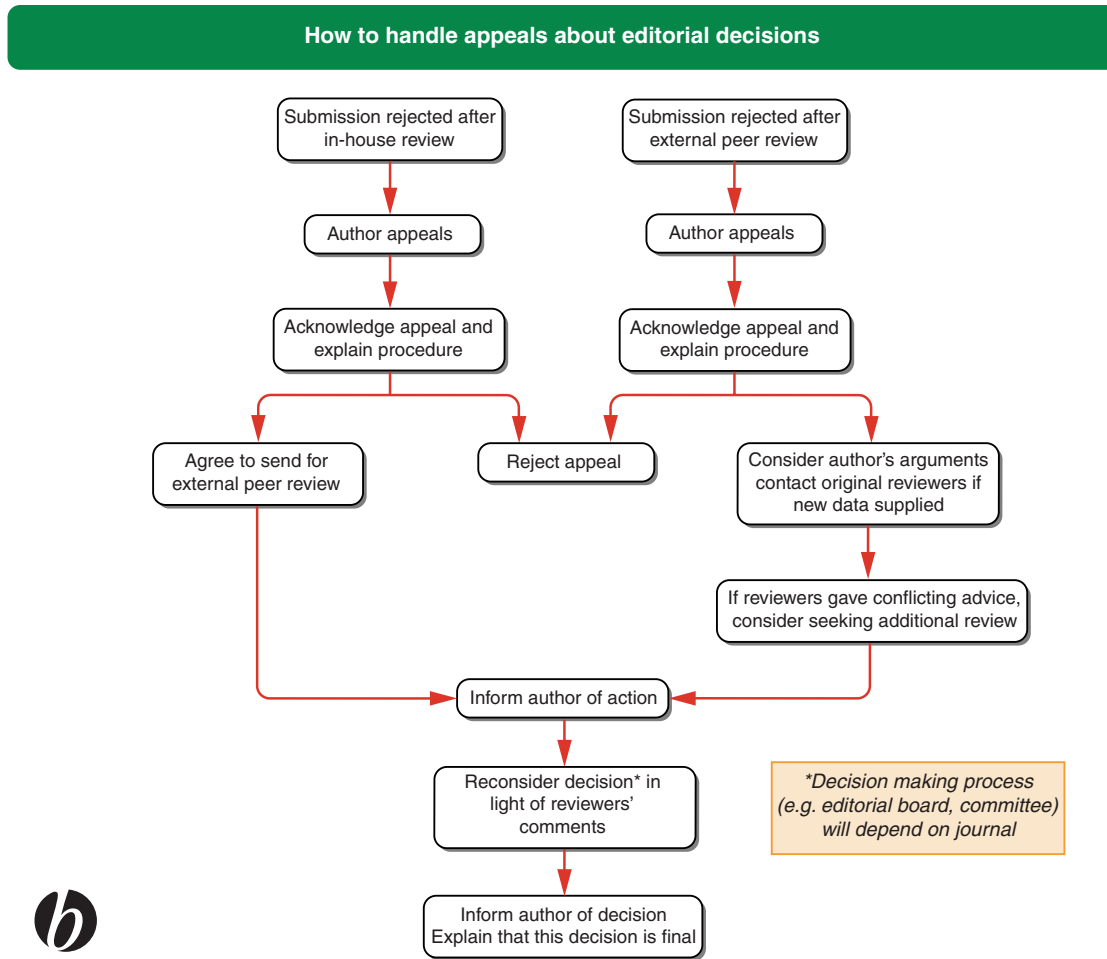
How to handle appeals about editorial decisions

Submission rejected after in-house review

Author appeals

Acknowledge appeal and explain procedure

Submission rejected after external peer review

Author appeals

Acknowledge appeal and explain procedure

Agree to send for external peer review

Reject appeal

Consider author's arguments contact original reviewers if new data supplied

If reviewers gave conflicting advice, consider seeking additional review

Inform author of action

Reconsider decision* in light of reviewers' comments

*Decision making process (e.g. editorial board, committee) will depend on journal

Inform author of decision
Explain that this decision is final

b